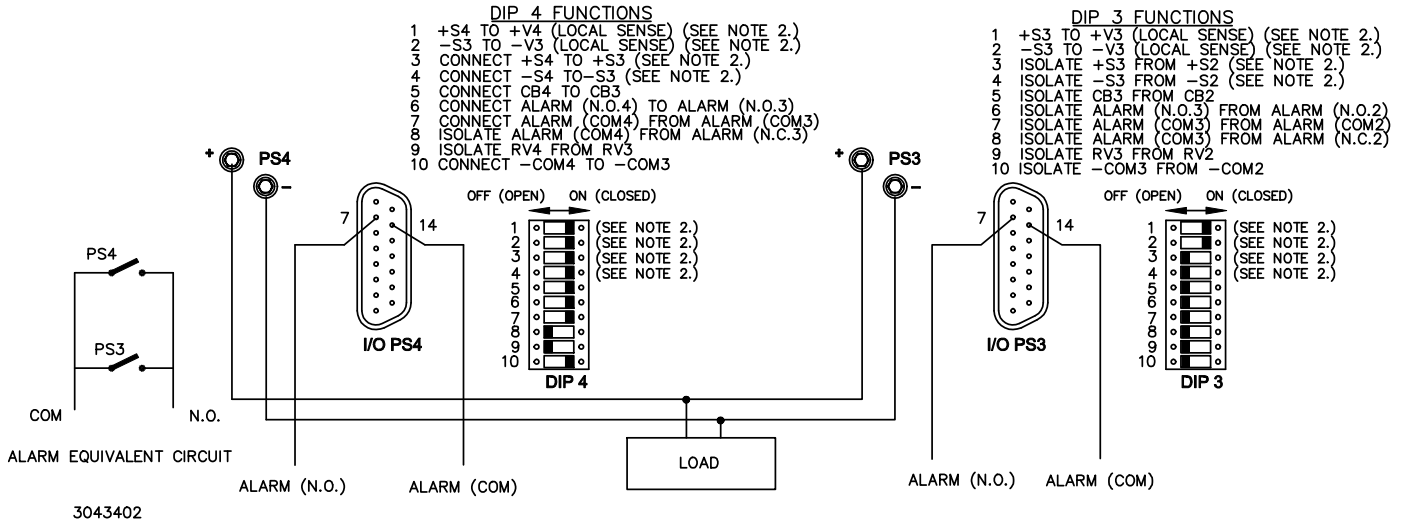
DIP 4 FUNCTIONS
1 +S4 TO +V4 (LOCAL SENSE) (SEE NOTE 2.)
2 −S3 TO −V3 (LOCAL SENSE) (SEE NOTE 2.)
3 CONNECT +S4 TO +S3 (SEE NOTE 2.)
4 CONNECT −S4 TO−S3 (SEE NOTE 2.)
5 CONNECT CB4 TO CB3
6 CONNECT ALARM (N.O.4) TO ALARM (N.O.3)
7 CONNECT ALARM (COM4) FROM ALARM (COM3)
8 ISOLATE ALARM (COM4) FROM ALARM (N.C.3)
9 ISOLATE RV4 FROM RV3
10 CONNECT −COM4 TO −COM3

DIP 3 FUNCTIONS
1 +S3 TO +V3 (LOCAL SENSE) (SEE NOTE 2.)
2 −S3 TO −V3 (LOCAL SENSE) (SEE NOTE 2.)
3 ISOLATE +S3 FROM +S2 (SEE NOTE 2.)
4 ISOLATE −S3 FROM −S2 (SEE NOTE 2.)
5 ISOLATE CB3 FROM CB2
6 ISOLATE ALARM (N.O.3) FROM ALARM (N.O.2)
7 ISOLATE ALARM (COM3) FROM ALARM (COM2)
8 ISOLATE ALARM (COM3) FROM ALARM (N.C.2)
9 ISOLATE RV3 FROM RV2
10 ISOLATE −COM3 FROM −COM2

+ PS4 −
+ PS3 −

7 14
OFF (OPEN) ON (CLOSED)
1 (SEE NOTE 2.)
2 (SEE NOTE 2.)
3 (SEE NOTE 2.)
4 (SEE NOTE 2.)
5
6
7
8
9
10
DIP 4
I/O PS4

7 14
OFF (OPEN) ON (CLOSED)
1 (SEE NOTE 2.)
2 (SEE NOTE 2.)
3 (SEE NOTE 2.)
4 (SEE NOTE 2.)
5
6
7
8
9
10
DIP 3
I/O PS3

PS4
PS3
COM N.O.
ALARM EQUIVALENT CIRCUIT

LOAD

ALARM (N.O.) ALARM (COM)
ALARM (N.O.) ALARM (COM)

3043402